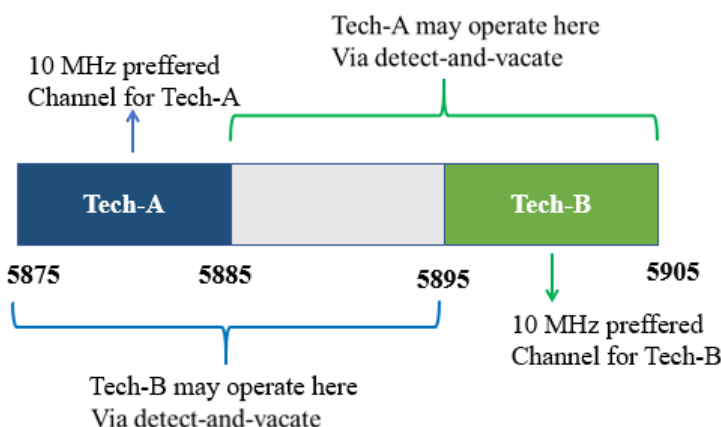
Tech-A may operate here
Via detect-and-vacate

10 MHz preffered
Channel for Tech-A

Tech-A

Tech-B

5875

5885

5895

5905

10 MHz preffered
Channel for Tech-B

Tech-B may operate here
Via detect-and-vacate